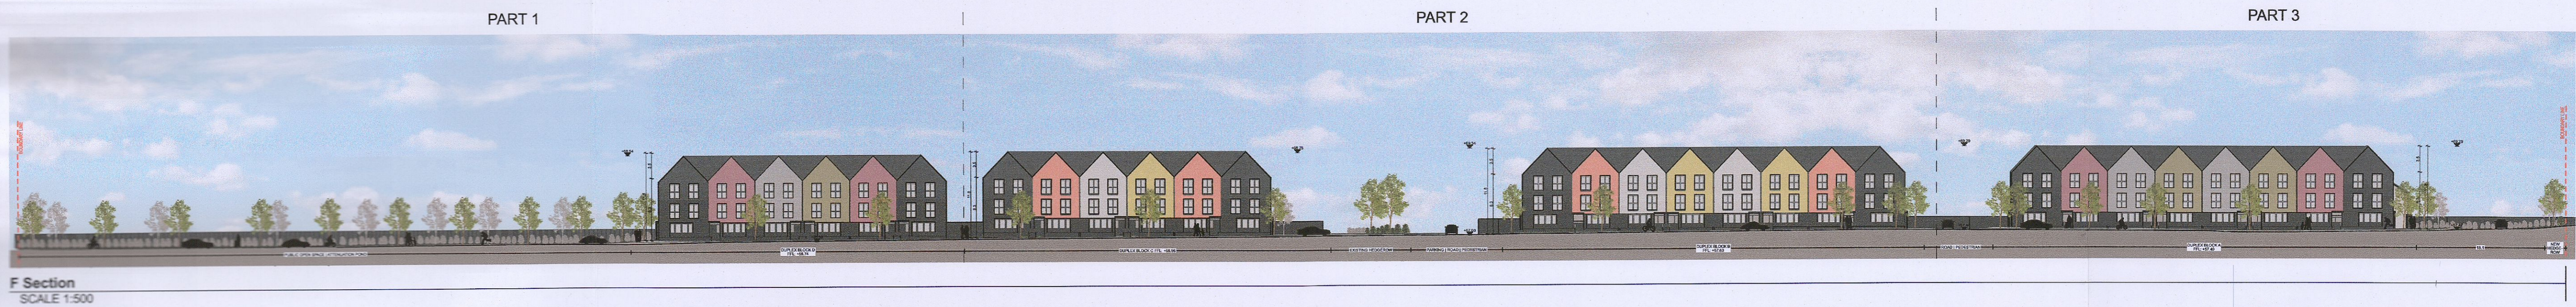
PART 1

PART 2

PART 3

DUPLEX BLOCK D
FFL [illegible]

DUPLEX BLOCK C FFL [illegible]

EXISTING HEDGEROW

PARKING | ROAD | PEDESTRIAN

DUPLEX BLOCK B
FFL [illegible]

ROAD | PEDESTRIAN

DUPLEX BLOCK A
FFL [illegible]

NEW HEDGE ROW

F Section
SCALE 1:500